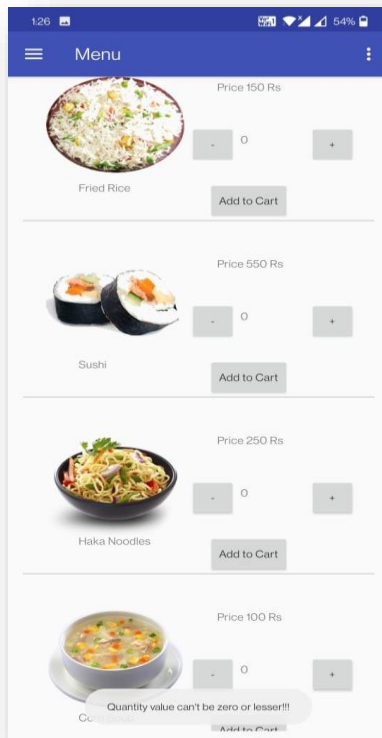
1:26 54%

Menu

Price 150 Rs
- 0 +
Fried Rice
Add to Cart

Price 550 Rs
- 0 +
Sushi
Add to Cart

Price 250 Rs
- 0 +
Haka Noodles
Add to Cart

Price 100 Rs
- 0 +
Corn Soup
Add to Cart

Quantity value can't be zero or lesser!!!